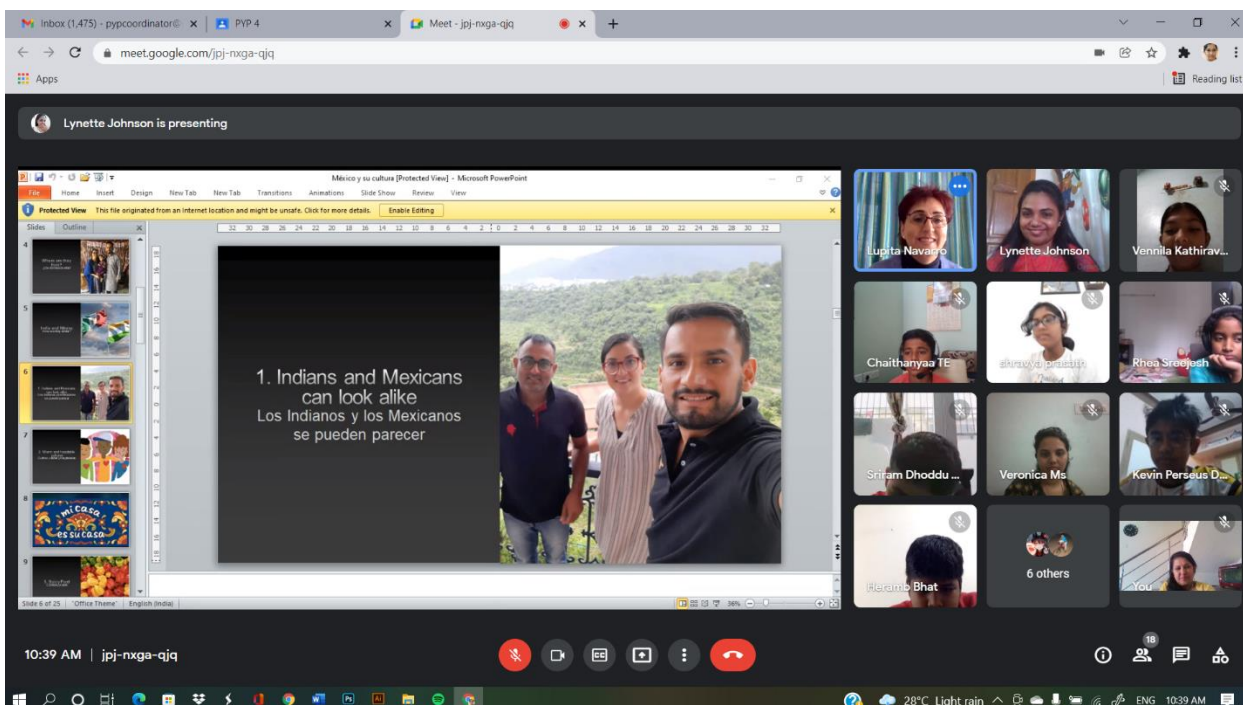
Inbox (1,475) - pypcoordinator@ ×
PYP 4 ×
Meet - jpj-nxga-qjq ×
+
meet.google.com/jpj-nxga-qjq
Apps
Reading list

Lynette Johnson is presenting

México y su cultura [Protected View] - Microsoft PowerPoint
File Home Insert Design New Tab New Tab Transitions Animations Slide Show Review View
Protected View This file originated from an Internet location and might be unsafe. Click for more details. Enable Editing
Slides Outline
4
5
6
7
8
9
mi casa es su casa

1. Indians and Mexicans can look alike
Los Indianos y los Mexicanos se pueden parecer

Slide 6 of 25 "Office Theme" English (India) 36%

Lupita Navarro
Lynette Johnson
Vennila Kathirav...
Chaithanyaa TE
shravya prasad
Rhea Sreejesh
Sriram Dhoddu ...
Veronica Ms
Kevin Perseus D...
Heramb Bhat
6 others
You

10:39 AM | jpj-nxga-qjq
18

28°C Light rain ENG 10:39 AM